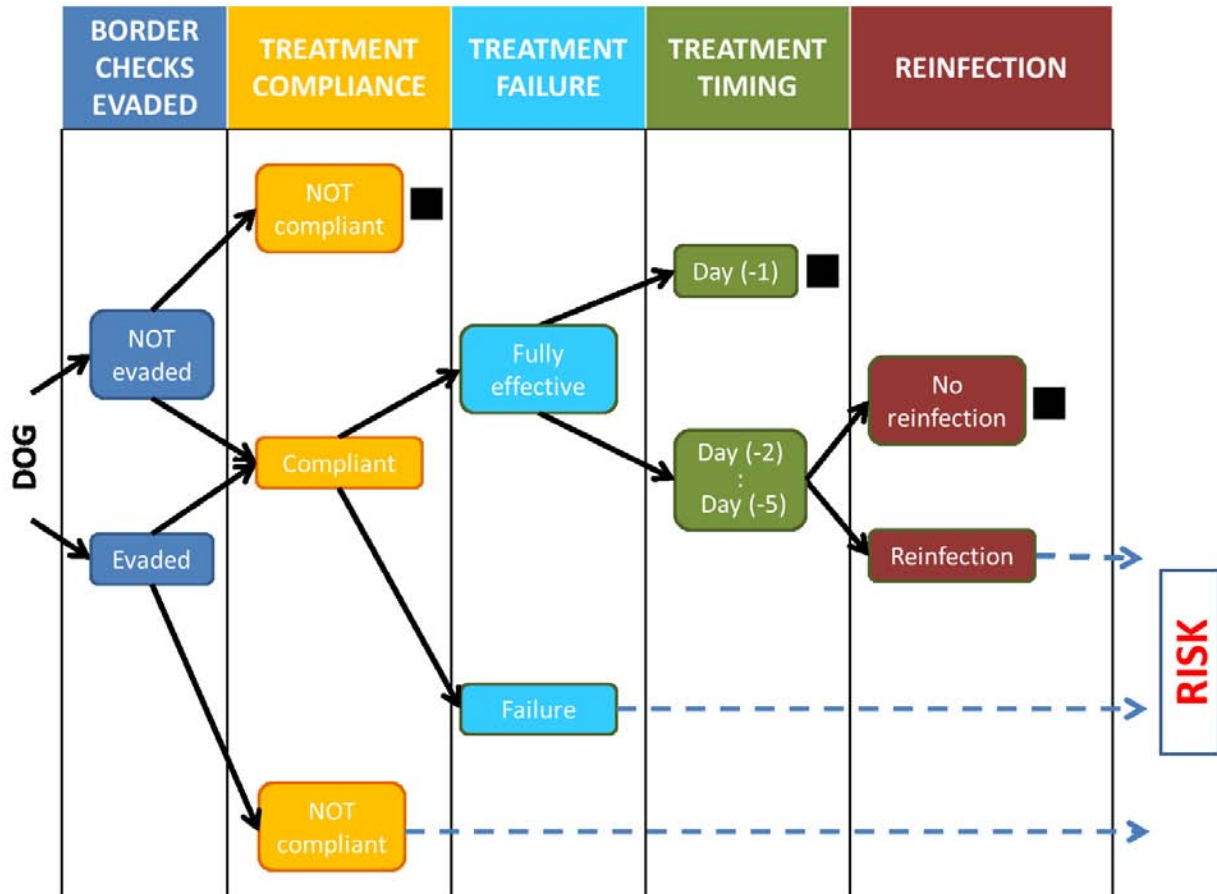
BORDER CHECKS EVADED

TREATMENT COMPLIANCE

TREATMENT FAILURE

TREATMENT TIMING

REINFECTION

DOG

NOT evaded

Evaded

NOT compliant

Compliant

NOT compliant

Fully effective

Failure

Day (-1)

Day (-2)
:
Day (-5)

No reinfection

Reinfection

RISK